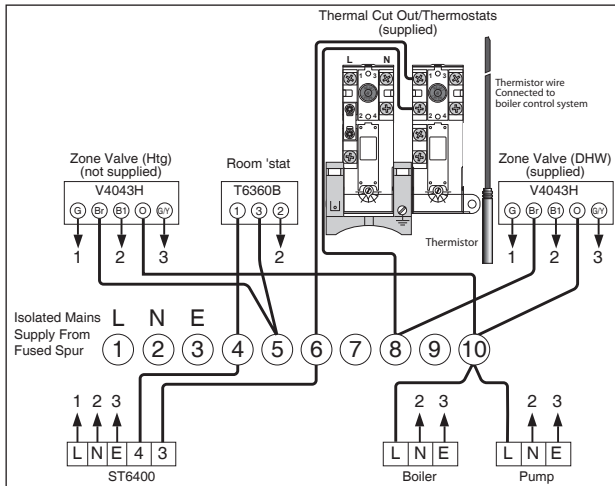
Thermal Cut Out/Thermostats (supplied)

L N

Thermistor wire Connected to boiler control system

Zone Valve (Htg) (not supplied)
V4043H
G Br B1 O G/Y
1 2 3

Room 'stat
T6360B
1 3 2
2

Zone Valve (DHW) (supplied)
V4043H
G Br B1 O G/Y
1 2 3

Thermistor

Isolated Mains Supply From Fused Spur
L N E
1 2 3 4 5 6 7 8 9 10

1 2 3
L N E 4 3
ST6400

2 3
L N E
Boiler

2 3
L N E
Pump